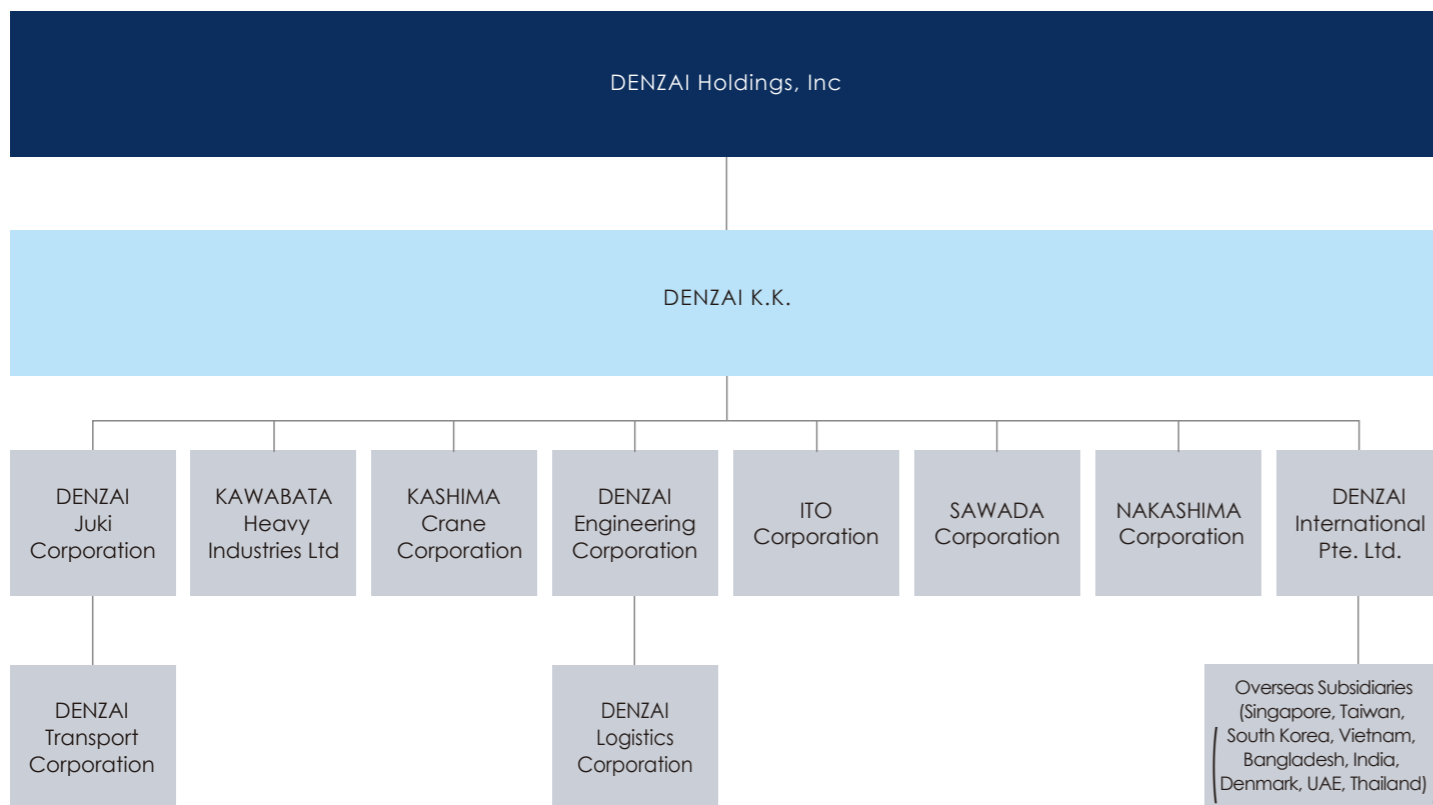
DENZAI Holdings, Inc

DENZAI K.K.

DENZAI Juki Corporation

KAWABATA Heavy Industries Ltd

KASHIMA Crane Corporation

DENZAI Engineering Corporation

ITO Corporation

SAWADA Corporation

NAKASHIMA Corporation

DENZAI International Pte. Ltd.

DENZAI Transport Corporation

DENZAI Logistics Corporation

Overseas Subsidiaries (Singapore, Taiwan, South Korea, Vietnam, Bangladesh, India, Denmark, UAE, Thailand)